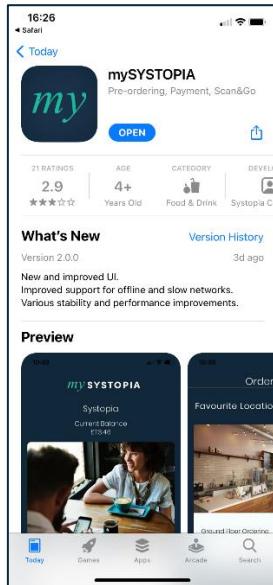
16:26
◂ Safari

< Today

my

mySYSTOPIA
Pre-ordering, Payment, Scan&Go

OPEN

21 RATINGS
2.9
★★★☆☆

AGE
4+
Years Old

CATEGORY
Food & Drink

DEVEL
Systopia C

What's New
Version History
Version 2.0.0
3d ago

New and improved UI.
Improved support for offline and slow networks.
Various stability and performance improvements.

Preview

my SYSTOPIA
Systopia
Current Balance
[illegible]

Order
Favourite Locatio

Ground Floor Ordering

Today
Games
Apps
Arcade
Search